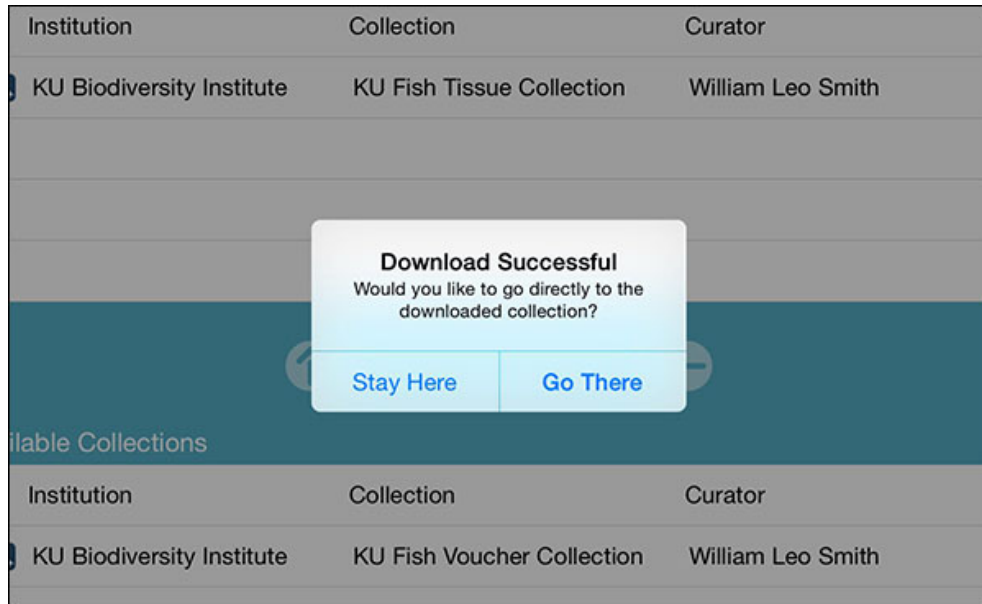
| Institution | Collection | Curator |
|---|---|---|
| KU Biodiversity Institute | KU Fish Tissue Collection | William Leo Smith |

Download Successful
Would you like to go directly to the downloaded collection?

Stay Here
Go There

ilable Collections

| Institution | Collection | Curator |
|---|---|---|
| KU Biodiversity Institute | KU Fish Voucher Collection | William Leo Smith |